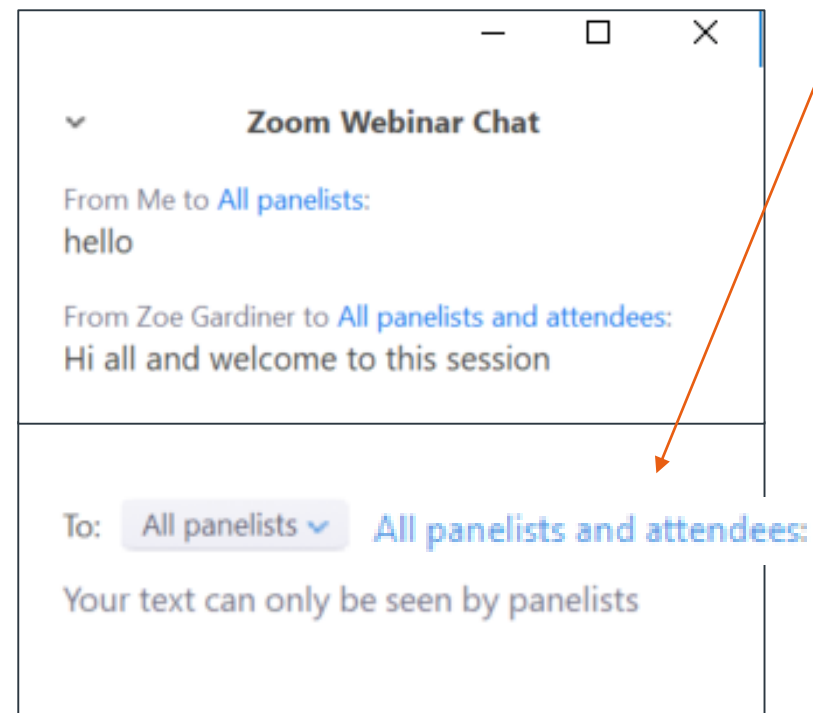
Zoom Webinar Chat

From Me to All panelists:
hello

From Zoe Gardiner to All panelists and attendees:
Hi all and welcome to this session

To: All panelists All panelists and attendees:

Your text can only be seen by panelists